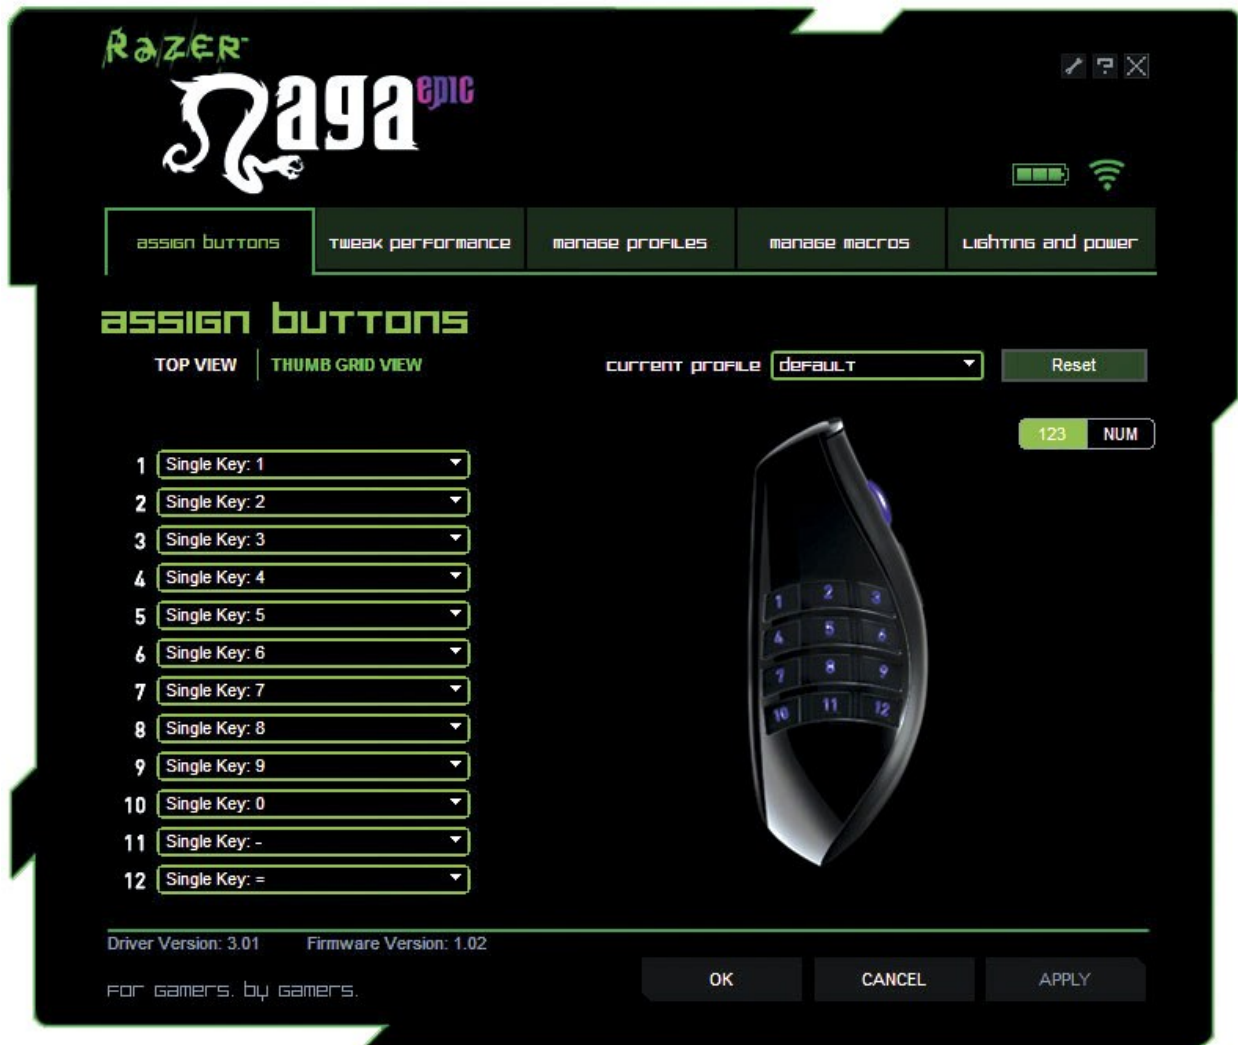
Razer
naga epic

assign buttons | tweak performance | manage profiles | manage macros | lighting and power

assign buttons

TOP VIEW | THUMB GRID VIEW

current profile default
Reset

123 NUM

1 Single Key: 1
2 Single Key: 2
3 Single Key: 3
4 Single Key: 4
5 Single Key: 5
6 Single Key: 6
7 Single Key: 7
8 Single Key: 8
9 Single Key: 9
10 Single Key: 0
11 Single Key: -
12 Single Key: =

1 2 3 4 5 6 7 8 9 10 11 12

Driver Version: 3.01 Firmware Version: 1.02

for gamers. by gamers.

OK CANCEL APPLY